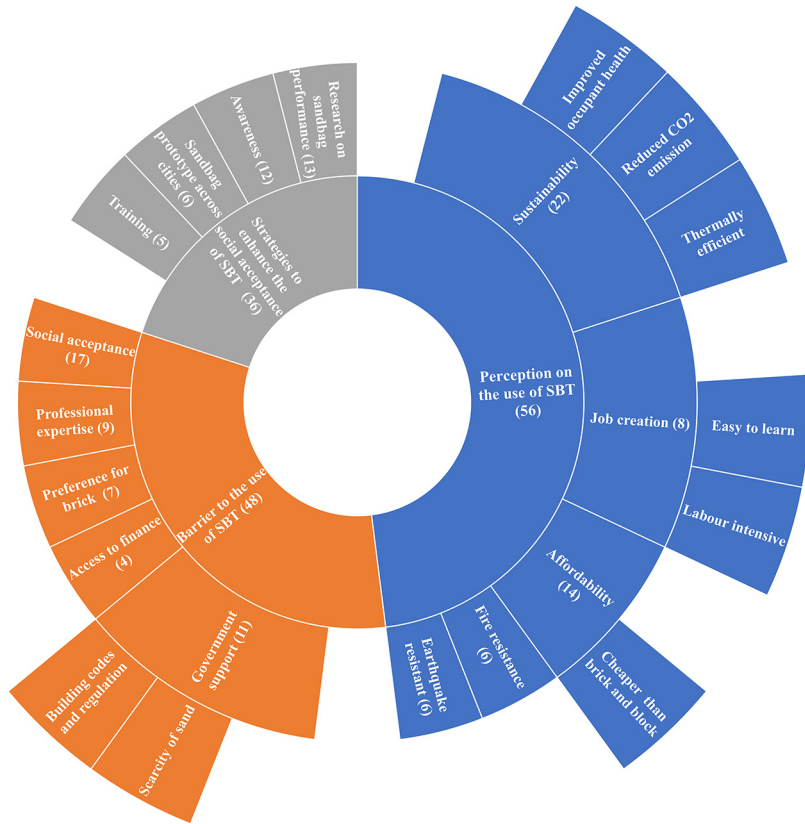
Research on sandbag performance (13)
Awareness (12)
Sandbag prototype across cities (6)
Training (5)
Strategies to enhance the social acceptance of SBT (36)
Improved occupant health
Reduced CO2 emission
Thermally efficient
Sustainability (22)
Perception on the use of SBT (56)
Job creation (8)
Easy to learn
Labour intensive
Affordability (14)
Cheaper than brick and block
Fire resistance (6)
Earthquake resistant (6)
Social acceptance (17)
Professional expertise (9)
Preference for brick (7)
Access to finance (4)
Barrier to the use of SBT (48)
Government support (11)
Building codes and regulation
Scarcity of sand